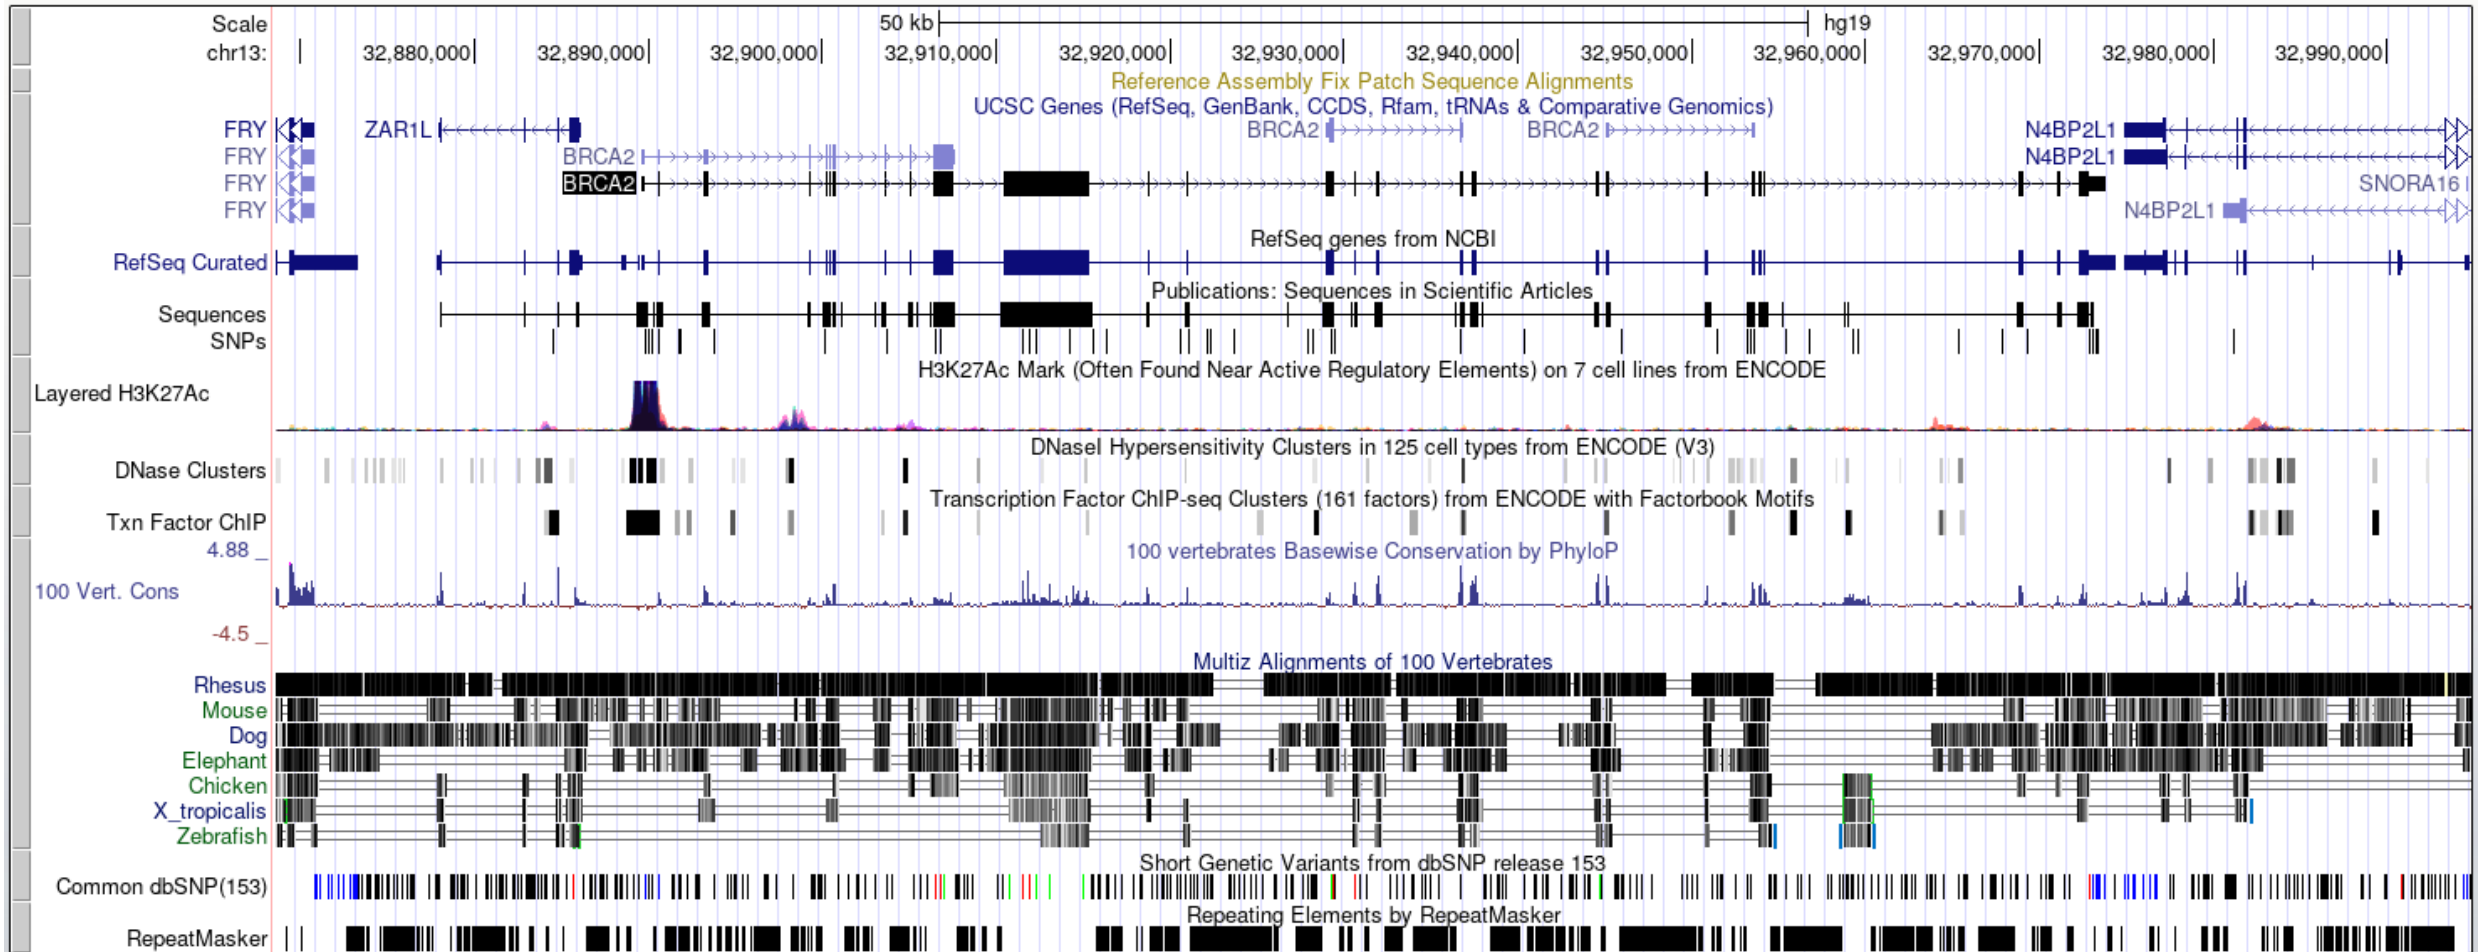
Scale 50 kb hg19
chr13: 32,880,000 32,890,000 32,900,000 32,910,000 32,920,000 32,930,000 32,940,000 32,950,000 32,960,000 32,970,000 32,980,000 32,990,000

Reference Assembly Fix Patch Sequence Alignments
UCSC Genes (RefSeq, GenBank, CCDS, Rfam, tRNAs & Comparative Genomics)

FRY ZAR1L BRCA2 BRCA2 N4BP2L1
FRY BRCA2 N4BP2L1
FRY BRCA2 SNORA16
FRY N4BP2L1

RefSeq genes from NCBI
RefSeq Curated

Publications: Sequences in Scientific Articles
Sequences
SNPs

H3K27Ac Mark (Often Found Near Active Regulatory Elements) on 7 cell lines from ENCODE
Layered H3K27Ac

DNaseI Hypersensitivity Clusters in 125 cell types from ENCODE (V3)
DNase Clusters

Transcription Factor ChIP-seq Clusters (161 factors) from ENCODE with Factorbook Motifs
Txn Factor ChIP

4.88 _
100 vertebrates Basewise Conservation by PhyloP
100 Vert. Cons
-4.5 _

Multiz Alignments of 100 Vertebrates
Rhesus
Mouse
Dog
Elephant
Chicken
X_tropicalis
Zebrafish

Short Genetic Variants from dbSNP release 153
Common dbSNP(153)

Repeating Elements by RepeatMasker
RepeatMasker